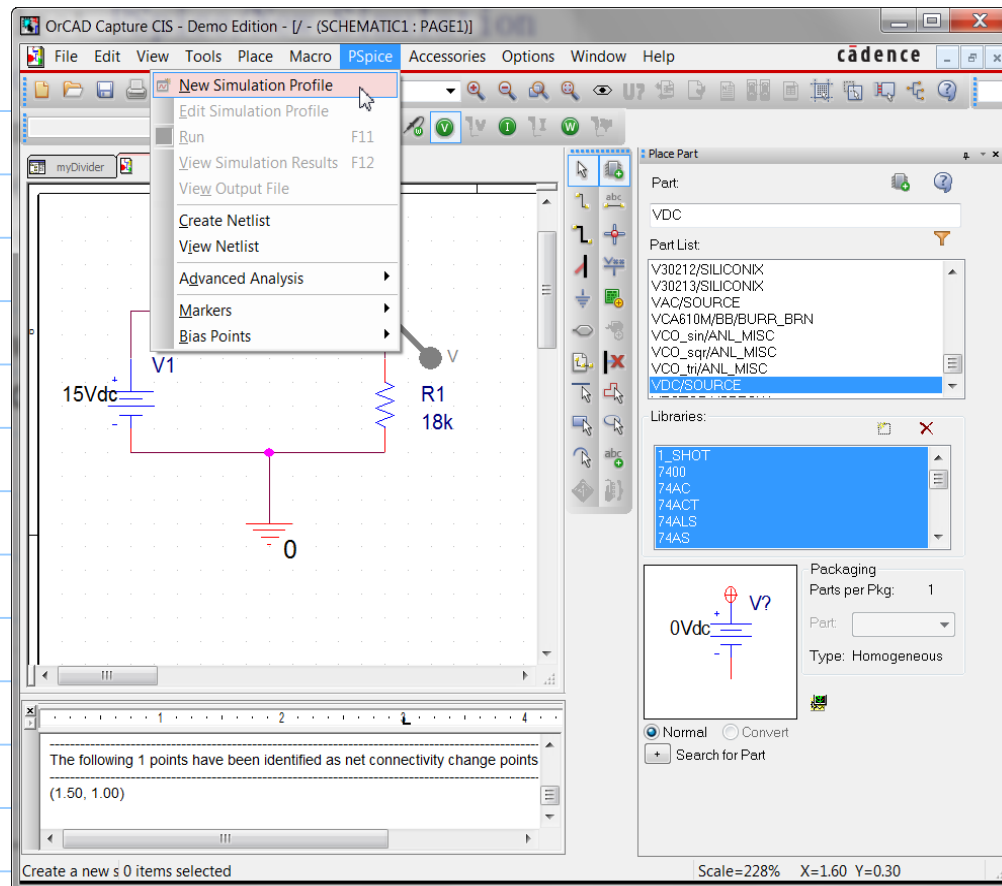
OrCAD Capture CIS - Demo Edition - [/ - (SCHEMATIC1 : PAGE1)]

File Edit View Tools Place Macro PSpice Accessories Options Window Help

cādence

New Simulation Profile
Edit Simulation Profile
Run F11
View Simulation Results F12
View Output File
Create Netlist
View Netlist
Advanced Analysis
Markers
Bias Points

myDivider

V1
15Vdc
R1
18k
V
0

Place Part
Part:
VDC
Part List:
V30212/SILICONIX
V30213/SILICONIX
VAC/SOURCE
VCA610M/BB/BURR_BRN
VCO_sin/ANL_MISC
VCO_sqr/ANL_MISC
VCO_tri/ANL_MISC
VDC/SOURCE

Libraries:
1_SHOT
7400
74AC
74ACT
74ALS
74AS

V?
0Vdc

Packaging
Parts per Pkg: 1
Part:
Type: Homogeneous

Normal Convert
Search for Part

1 2 3 4

The following 1 points have been identified as net connectivity change points
(1.50, 1.00)

Create a new s 0 items selected Scale=228% X=1.60 Y=0.30